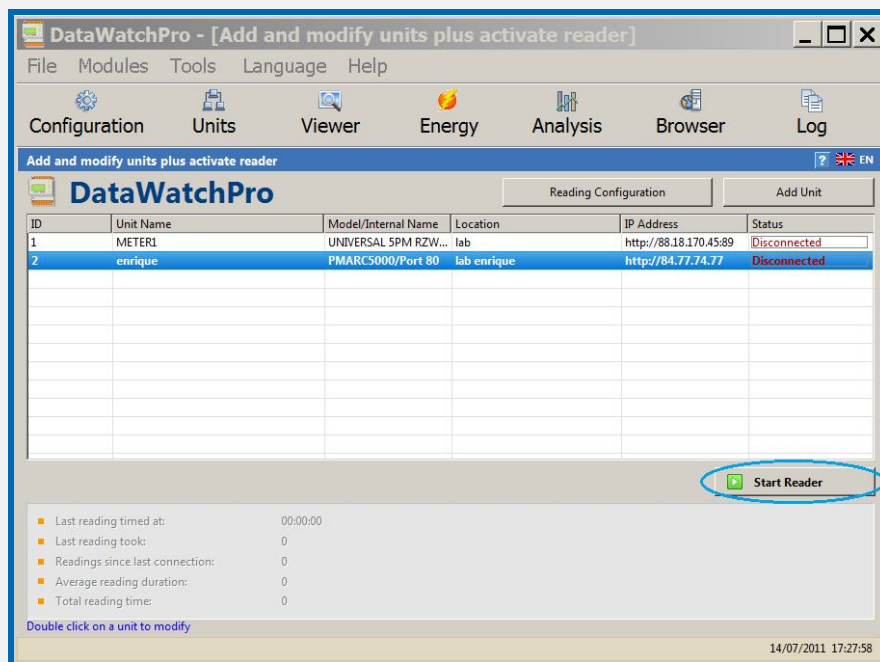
DataWatchPro - [Add and modify units plus activate reader]

File Modules Tools Language Help

Configuration Units Viewer Energy Analysis Browser Log

Add and modify units plus activate reader

? EN

DataWatchPro

Reading Configuration

Add Unit

| ID | Unit Name | Model/Internal Name | Location | IP Address | Status |
|---|---|---|---|---|---|
| 1 | METER1 | UNIVERSAL 5PM RZW... | lab | http://88.18.170.45:89 | Disconnected |
| 2 | enrique | PMARC5000/Port 80 | lab enrique | http://84.77.74.77 | Disconnected |

Start Reader

Last reading timed at: 00:00:00
Last reading took: 0
Readings since last connection: 0
Average reading duration: 0
Total reading time: 0

Double click on a unit to modify

14/07/2011 17:27:58